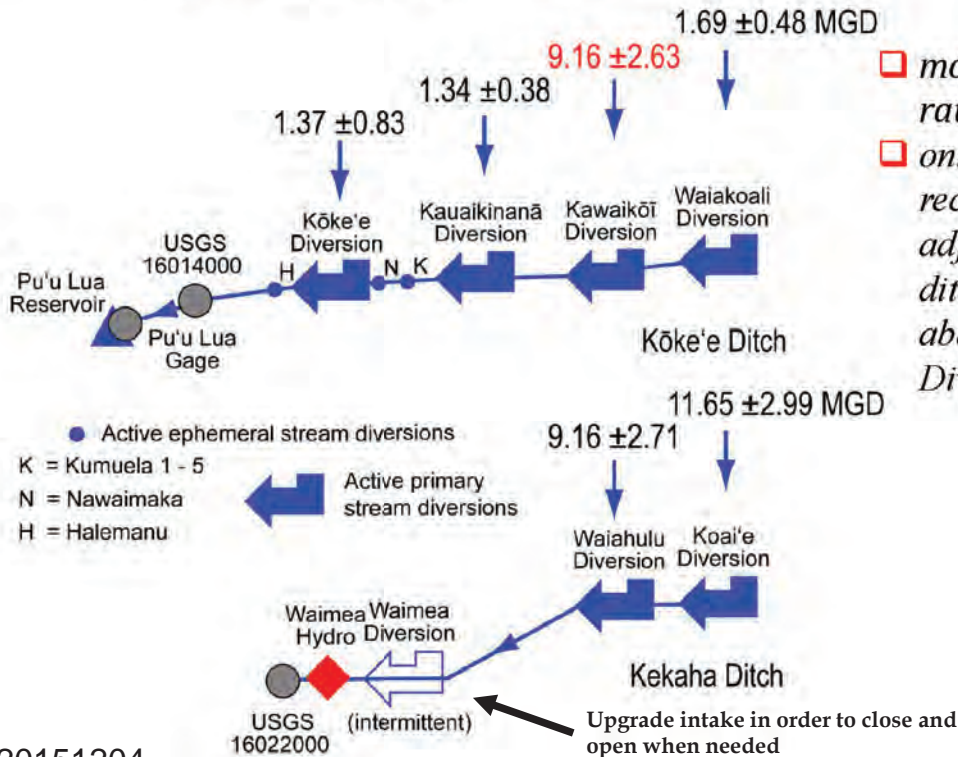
1.69 ±0.48 MGD

9.16 ±2.63

1.34 ±0.38

1.37 ±0.83

Waiakoali Diversion

Kawaikōī Diversion

Kauaikinanā Diversion

Kōke'e Diversion

USGS 16014000

H

N

K

Pu'u Lua Reservoir

Pu'u Lua Gage

Kōke'e Ditch

ma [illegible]
ra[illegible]
on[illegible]
re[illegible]
ad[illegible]
dit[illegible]
ab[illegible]
Di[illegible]

11.65 ±2.99 MGD

9.16 ±2.71

Active ephemeral stream diversions

K = Kumuela 1 - 5

N = Nawaimaka

H = Halemanu

Active primary stream diversions

Waiahulu Diversion

Koai'e Diversion

Waimea Hydro

Waimea Diversion

Kekaha Ditch

USGS 16022000

(intermittent)

Upgrade intake in order to close and open when needed

20151204